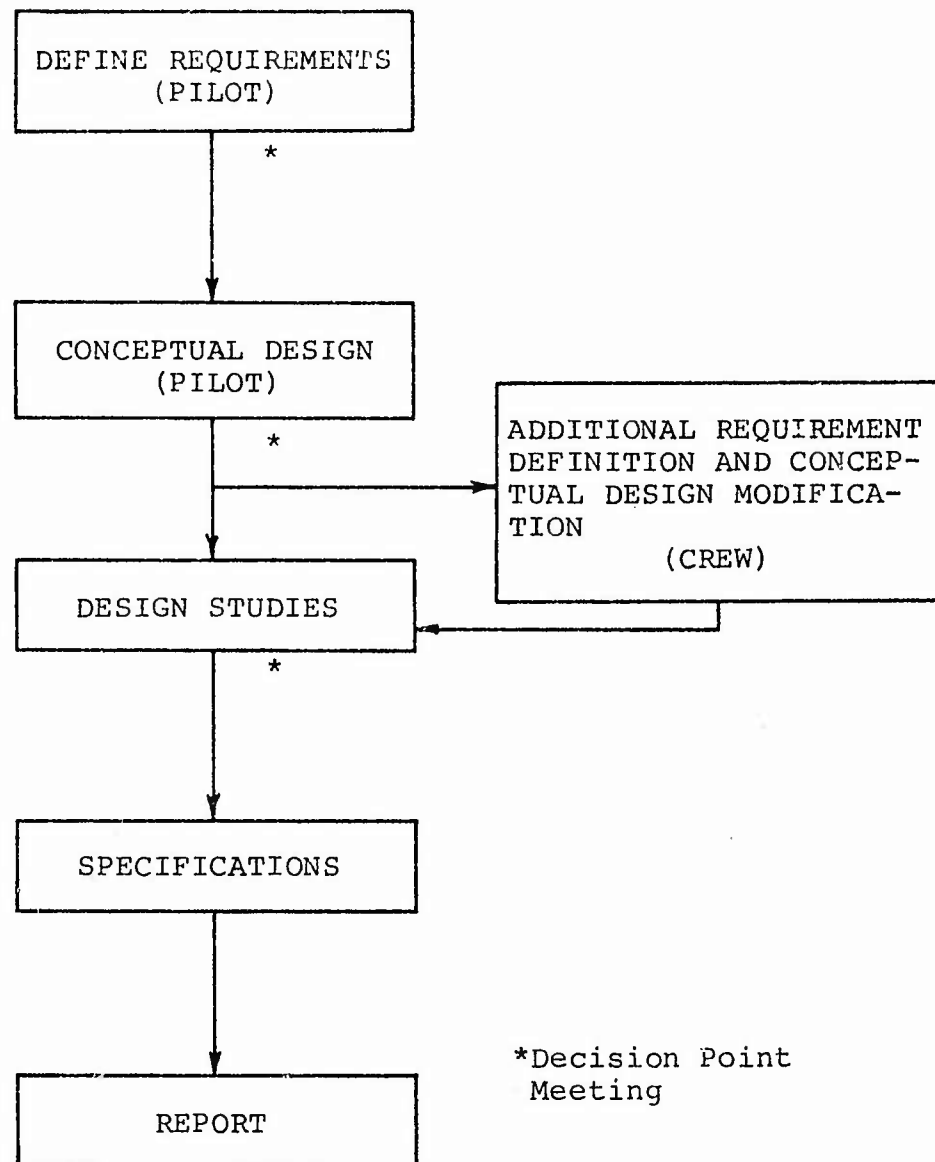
DEFINE REQUIREMENTS (PILOT)

*

CONCEPTUAL DESIGN (PILOT)

*

ADDITIONAL REQUIREMENT DEFINITION AND CONCEPTUAL DESIGN MODIFICATION (CREW)

DESIGN STUDIES

*

SPECIFICATIONS

REPORT

*Decision Point Meeting